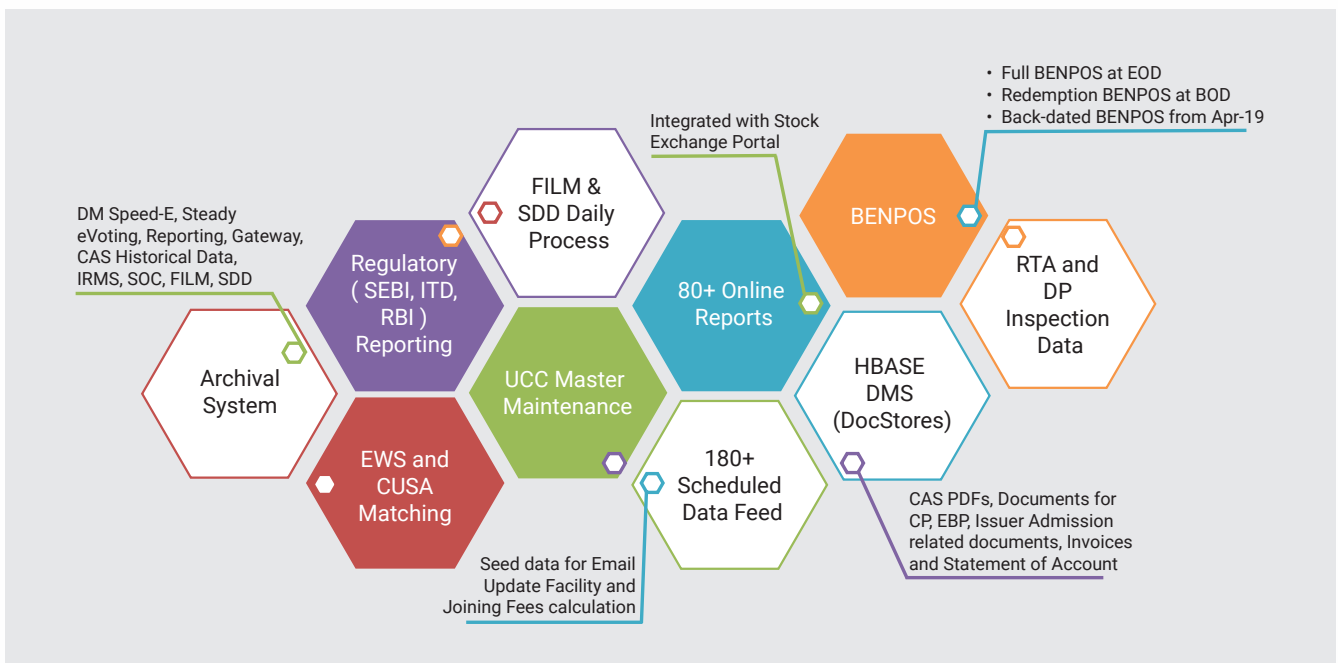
DM Speed-E, Steady eVoting, Reporting, Gateway, CAS Historical Data, IRMS, SOC, FILM, SDD

Archival System

Regulatory ( SEBI, ITD, RBI ) Reporting

EWS and CUSA Matching

FILM & SDD Daily Process

UCC Master Maintenance

Integrated with Stock Exchange Portal

80+ Online Reports

180+ Scheduled Data Feed

Seed data for Email Update Facility and Joining Fees calculation

• Full BENPOS at EOD
• Redemption BENPOS at BOD
• Back-dated BENPOS from Apr-19

BENPOS

HBASE DMS (DocStores)

RTA and DP Inspection Data

CAS PDFs, Documents for CP, EBP, Issuer Admission related documents, Invoices and Statement of Account